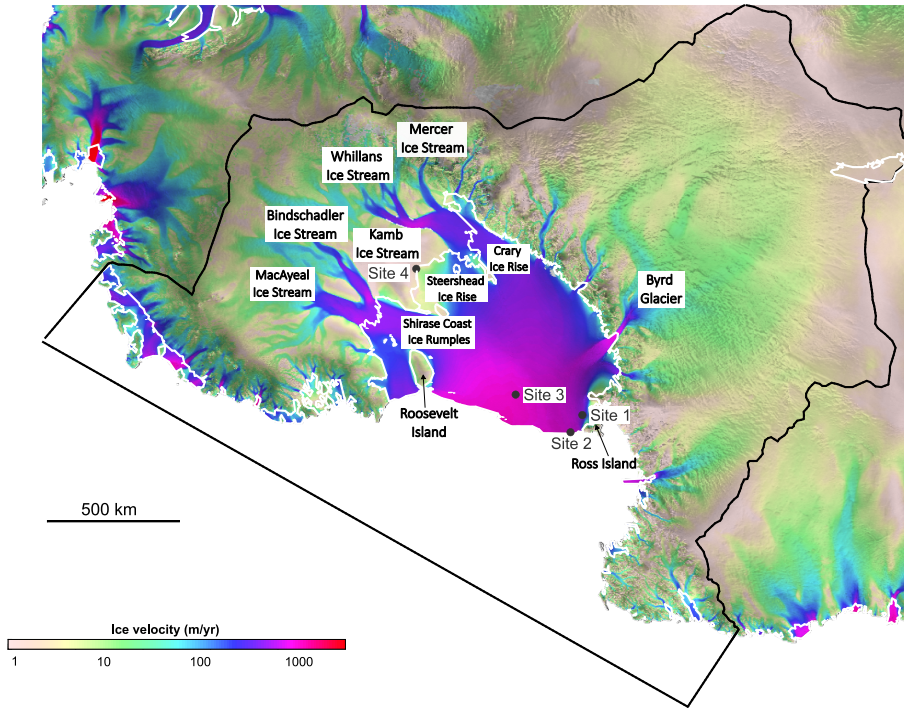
Mercer Ice Stream

Whillans Ice Stream

Bindschadler Ice Stream

Kamb Ice Stream

Site 4

Crary Ice Rise

Steershead Ice Rise

MacAyeal Ice Stream

Byrd Glacier

Shirase Coast Ice Rumples

Site 3

Site 1

Site 2

Roosevelt Island

Ross Island

500 km

Ice velocity (m/yr)

1

10

100

1000